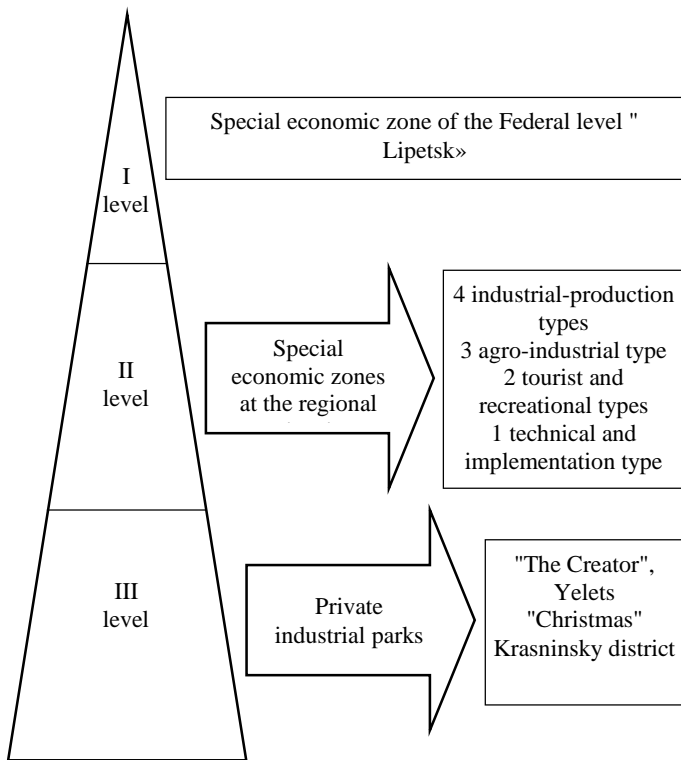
I level

Special economic zone of the Federal level " Lipetsk»

II level

Special economic zones at the regional

4 industrial-production types
3 agro-industrial type
2 tourist and recreational types
1 technical and implementation type

III level

Private industrial parks

"The Creator", Yelets
"Christmas" Krasninsky district